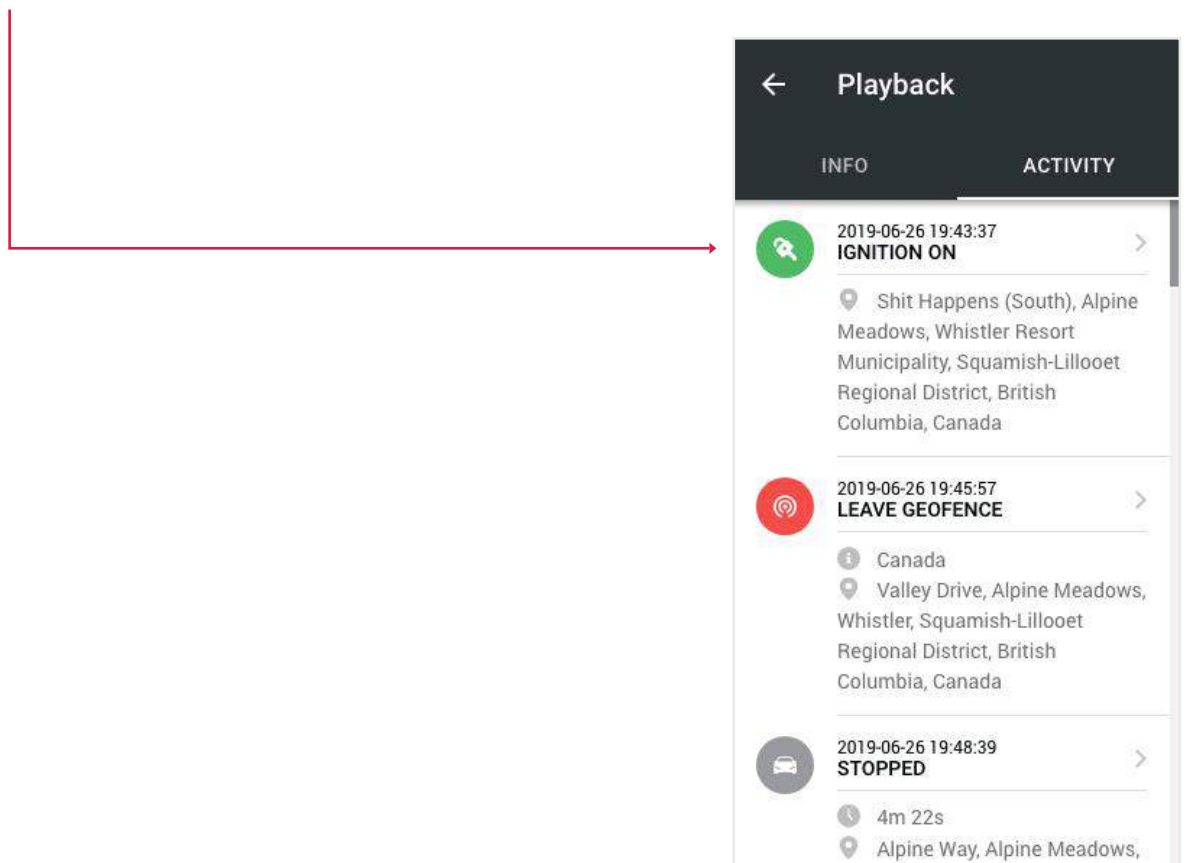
Playback

INFO

ACTIVITY

2019-06-26 19:43:37
IGNITION ON

Shit Happens (South), Alpine Meadows, Whistler Resort Municipality, Squamish-Lillooet Regional District, British Columbia, Canada

2019-06-26 19:45:57
LEAVE GEOFENCE

Canada

Valley Drive, Alpine Meadows, Whistler, Squamish-Lillooet Regional District, British Columbia, Canada

2019-06-26 19:48:39
STOPPED

4m 22s

Alpine Way, Alpine Meadows,